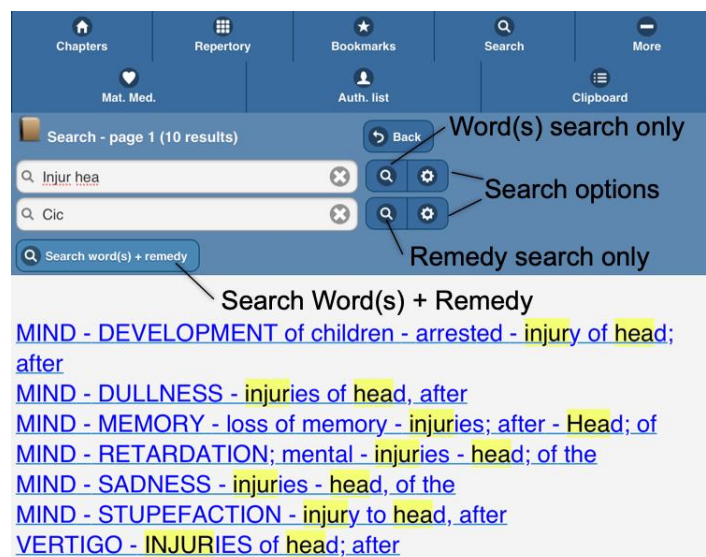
Chapters
Repertory
Bookmarks
Search
More
Mat. Med.
Auth. list
Clipboard

Search - page 1 (10 results)
Back
Word(s) search only
Injur hea
Search options
Cic
Remedy search only
Search word(s) + remedy
Search Word(s) + Remedy

MIND - DEVELOPMENT of children - arrested - injury of head; after
MIND - DULLNESS - injuries of head, after
MIND - MEMORY - loss of memory - injuries; after - Head; of
MIND - RETARDATION; mental - injuries - head; of the
MIND - SADNESS - injuries - head, of the
MIND - STUPEFACTION - injury to head, after
VERTIGO - INJURIES of head; after